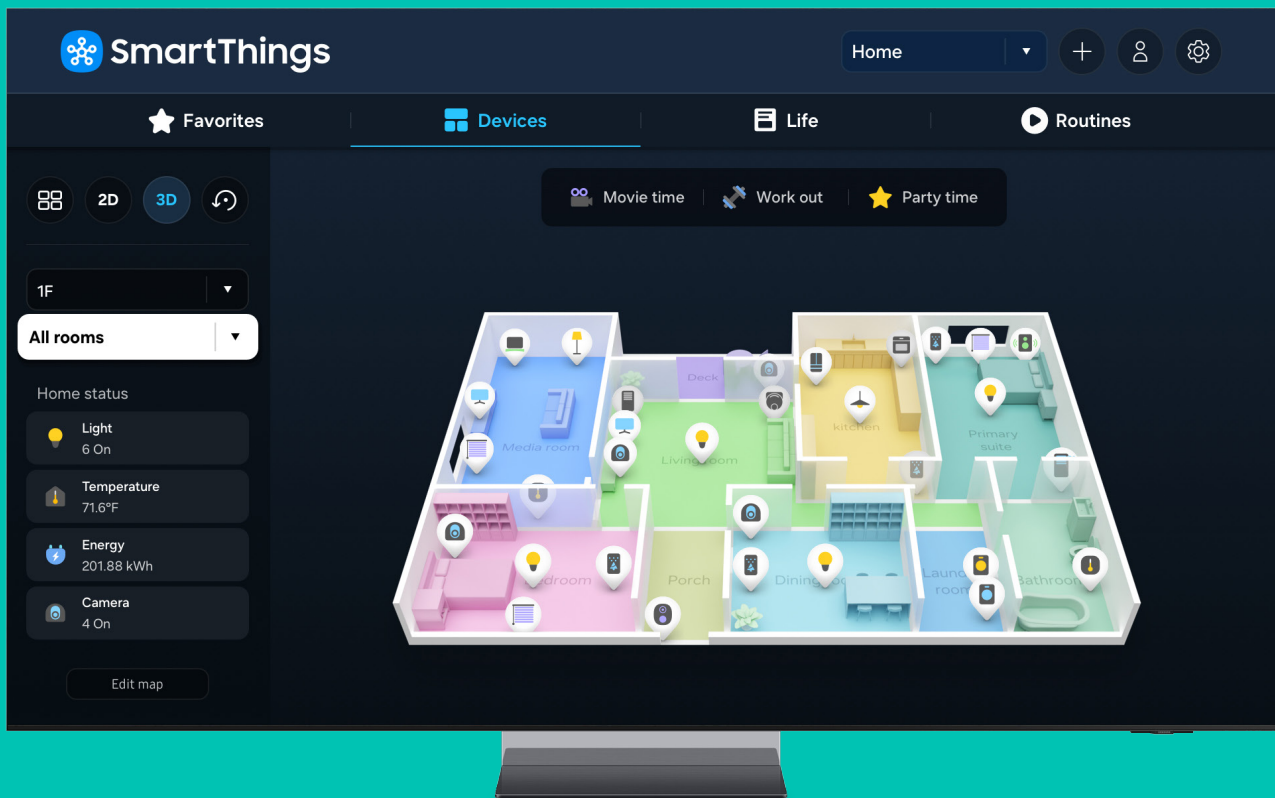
SmartThings

Home

Favorites

Devices

Life

Routines

2D

3D

Movie time

Work out

Party time

1F

All rooms

Home status

Light
6 On

Temperature
71.6°F

Energy
201.88 kWh

Camera
4 On

Edit map

Media room

Deck

Living room

kitchen

Primary suite

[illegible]droom

Porch

Dining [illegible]

Laund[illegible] room

Bathroo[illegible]